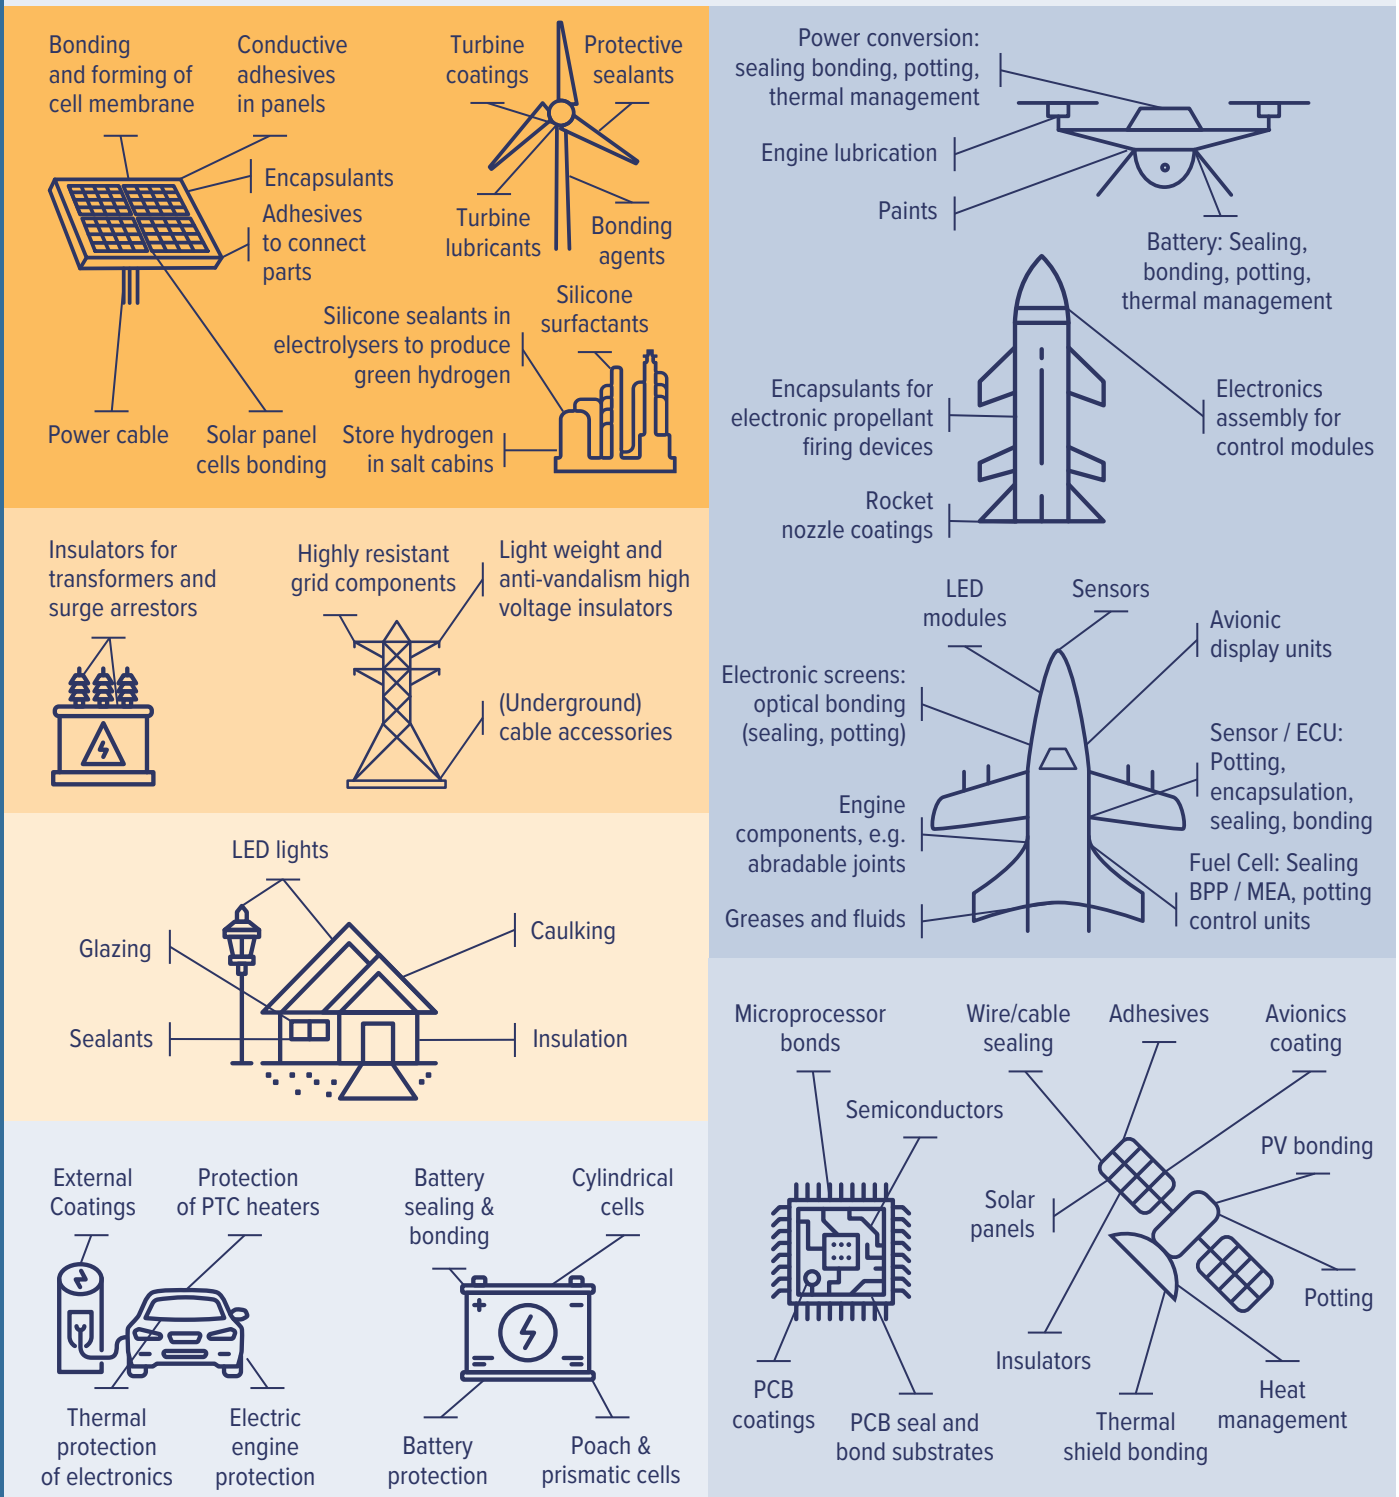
Bonding and forming of cell membrane

Conductive adhesives in panels

Turbine coatings

Protective sealants

Encapsulants

Adhesives to connect parts

Turbine lubricants

Bonding agents

Silicone sealants in electrolysers to produce green hydrogen

Silicone surfactants

Power cable

Solar panel cells bonding

Store hydrogen in salt cabins

Power conversion: sealing bonding, potting, thermal management

Engine lubrication

Paints

Battery: Sealing, bonding, potting, thermal management

Encapsulants for electronic propellant firing devices

Electronics assembly for control modules

Rocket nozzle coatings

Insulators for transformers and surge arrestors

Highly resistant grid components

Light weight and anti-vandalism high voltage insulators

(Underground) cable accessories

LED modules

Sensors

Avionic display units

Electronic screens: optical bonding (sealing, potting)

Sensor / ECU: Potting, encapsulation, sealing, bonding

Engine components, e.g. abradable joints

Fuel Cell: Sealing BPP / MEA, potting control units

Greases and fluids

LED lights

Glazing

Caulking

Sealants

Insulation

Microprocessor bonds

Wire/cable sealing

Adhesives

Avionics coating

Semiconductors

PV bonding

Solar panels

Potting

Insulators

PCB coatings

PCB seal and bond substrates

Thermal shield bonding

Heat management

External Coatings

Protection of PTC heaters

Battery sealing & bonding

Cylindrical cells

Thermal protection of electronics

Electric engine protection

Battery protection

Poach & prismatic cells